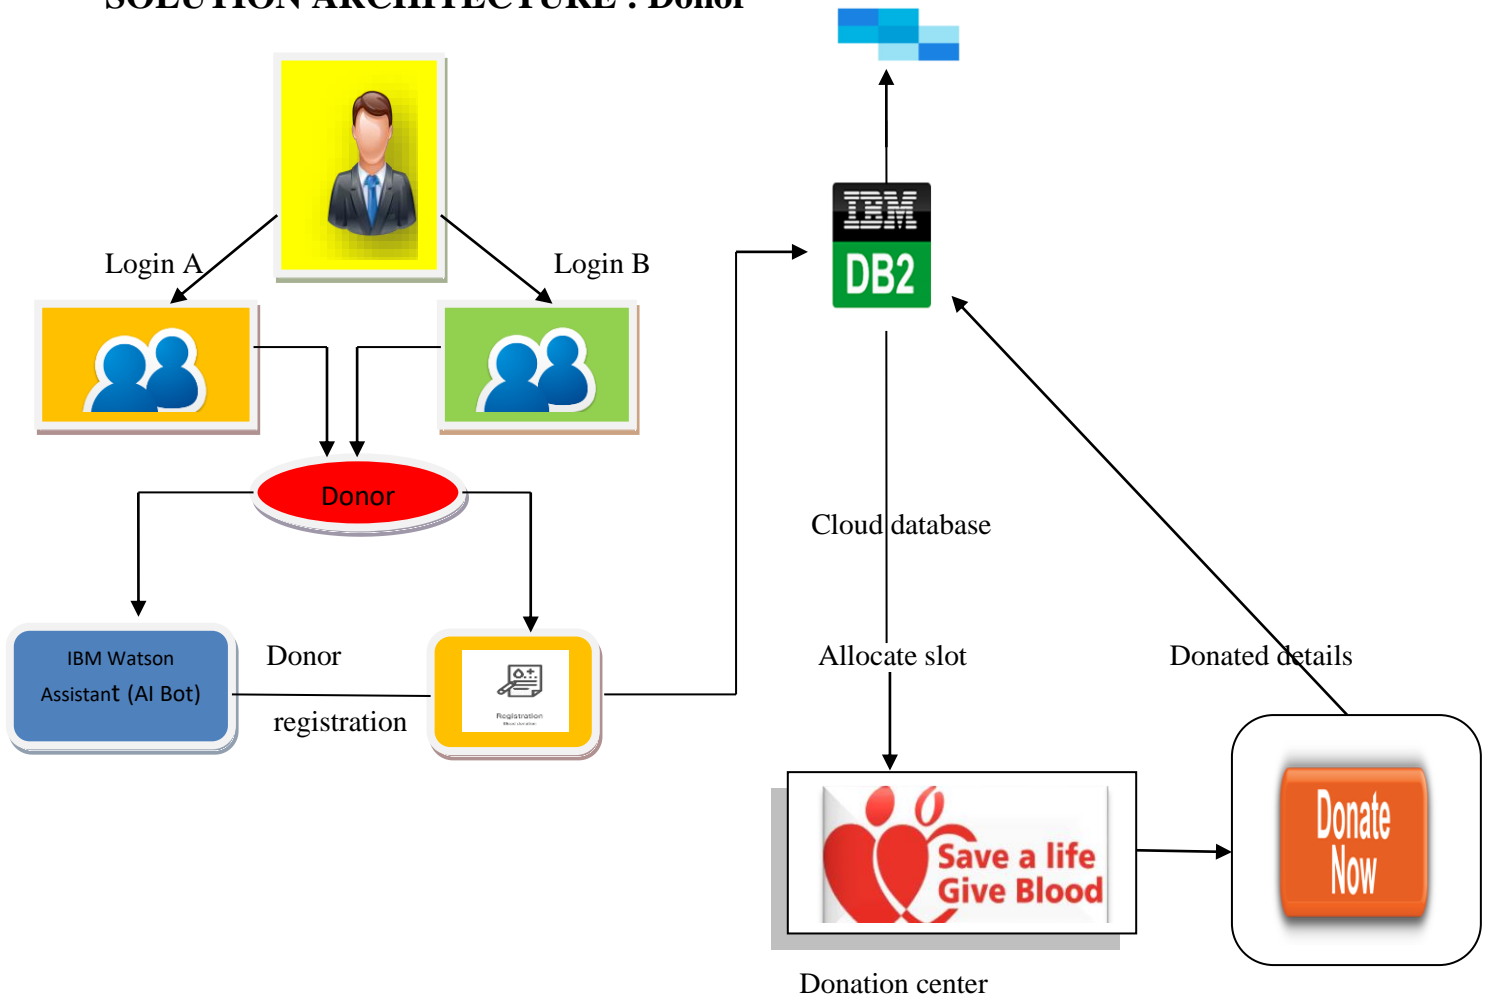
SOLUTION ARCHITECTURE : Donor

Login A

Login B

IBM
DB2

Donor

Cloud database

IBM Watson Assistant (AI Bot)

Donor registration

Registration

Allocate slot

Donated details

Save a life Give Blood

Donate Now

Donation center